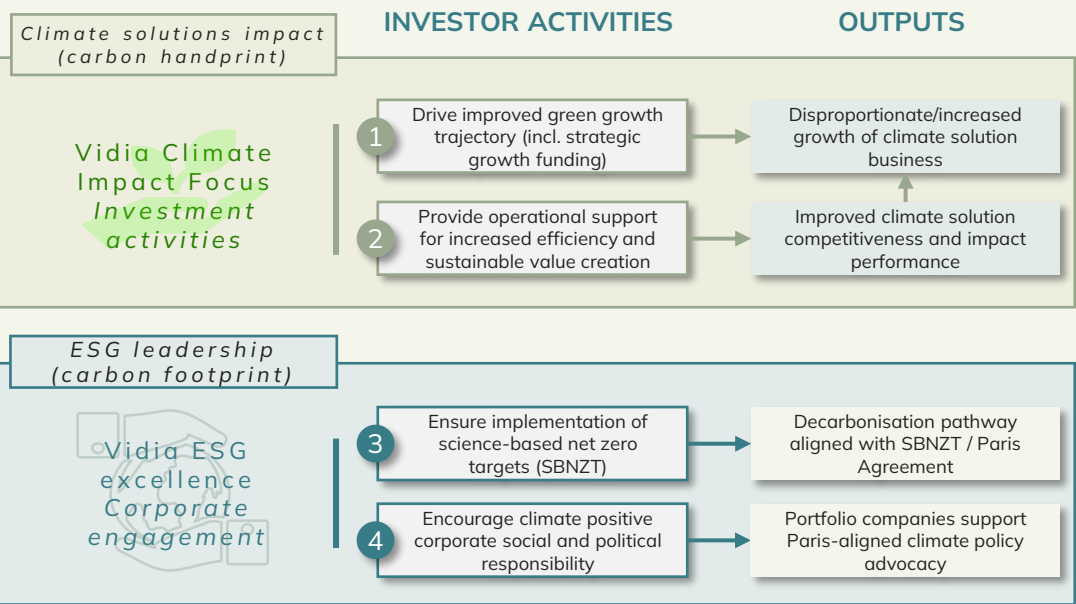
Climate solutions impact (carbon handprint)

INVESTOR ACTIVITIES

OUTPUTS

Vidia Climate Impact Focus
Investment activities

1
Drive improved green growth trajectory (incl. strategic growth funding)

Disproportionate/increased growth of climate solution business

2
Provide operational support for increased efficiency and sustainable value creation

Improved climate solution competitiveness and impact performance

ESG leadership (carbon footprint)

Vidia ESG excellence
Corporate engagement

3
Ensure implementation of science-based net zero targets (SBNZT)

Decarbonisation pathway aligned with SBNZT / Paris Agreement

4
Encourage climate positive corporate social and political responsibility

Portfolio companies support Paris-aligned climate policy advocacy